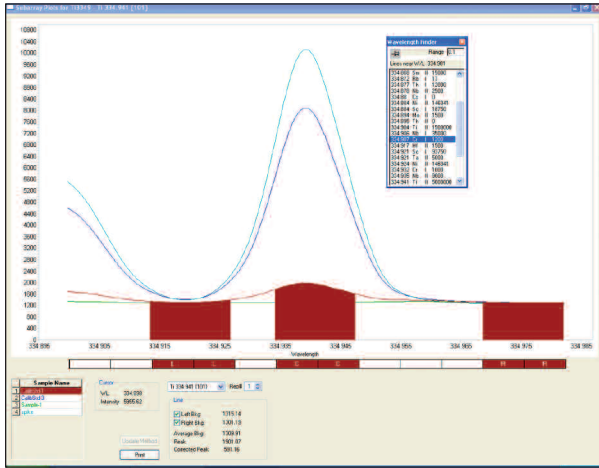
Subarray Plots for [10510 - Ti 334.941 {101}]

10400
10000
9600
9200
8800
8400
8000
7600
7200
6800
6400
6000
5600
5200
4800
4400
4000
3600
3200
2800
2400
2000
1600
1200
800
400
0

334.895 334.905 334.915 334.925 334.935 334.945 334.955 334.965 334.975 334.985
Wavelength

L L C C R R

Wavelength Finder
Range 0.1
Lines near W/L 334.941

| | | | |
|---|---|---|---|
| 334.868 | Sn | II | 15000 |
| 334.873 | Rb | II | 13 |
| 334.878 | Fe | I | 12000 |
| 334.878 | Nb | II | 2000 |
| 334.883 | Cr | I | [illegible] |
| 334.884 | Ni | II | 148345 |
| 334.886 | Sc | I | 18750 |
| 334.896 | Mo | II | 1500 |
| 334.896 | Th | II | 0 |
| 334.904 | Ti | II | 1500000 |
| 334.905 | Nb | I | 15000 |
| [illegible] | | | |
| 334.917 | Hf | II | 1500 |
| 334.921 | Sc | I | 30790 |
| 334.923 | Er | II | 5000 |
| 334.924 | Ni | II | 148345 |
| 334.932 | Cr | I | 1600 |
| 334.936 | Nb | II | 3000 |
| 334.941 | Ti | II | 5000000 |

Sample Name
1 CalibStd1
2 CalibStd3
3 Sample1
4 spike

Color
W/L 334.938
Intensity 5965.42

Ti 334.941 {101} Replt 1

Line
Left Bkg 1315.14
Right Bkg 1301.13
Average Bkg 1309.91
Peak 1901.07
Corrected Peak 591.16

Update Method
Print